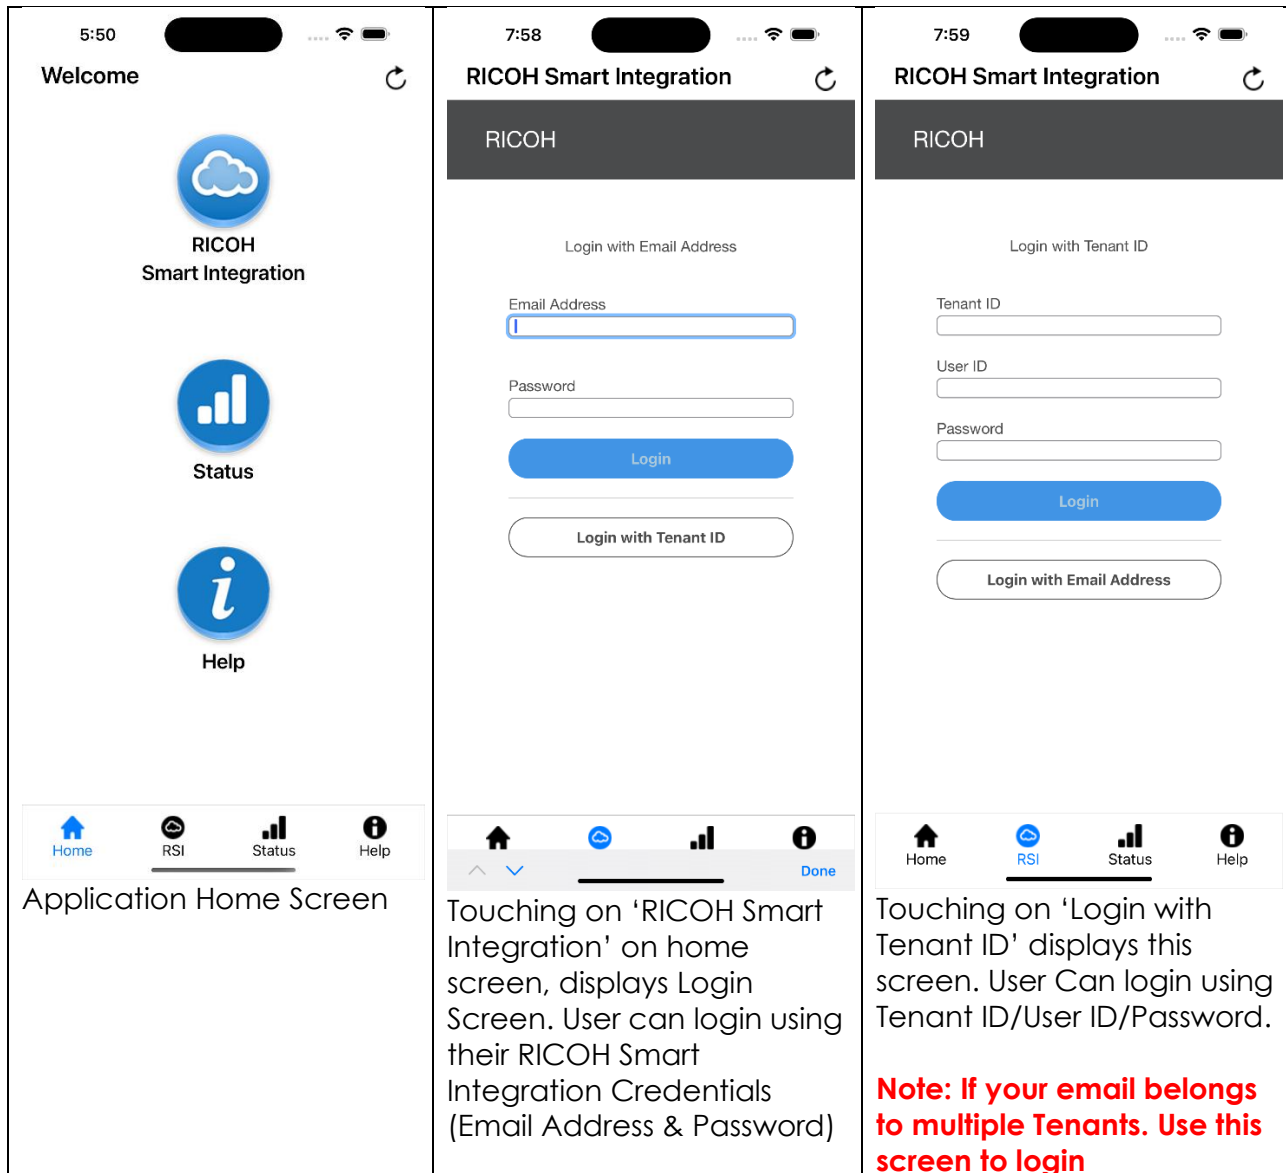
| 5:50 Welcome RICOH Smart Integration Status Help Home RSI Status Help Application Home Screen | 7:58 RICOH Smart Integration RICOH Login with Email Address Email Address Password Login Login with Tenant ID Done Touching on ‘RICOH Smart Integration’ on home screen, displays Login Screen. User can login using their RICOH Smart Integration Credentials (Email Address & Password) | 7:59 RICOH Smart Integration RICOH Login with Tenant ID Tenant ID User ID Password Login Login with Email Address Home RSI Status Help Touching on ‘Login with Tenant ID’ displays this screen. User Can login using Tenant ID/User ID/Password. Note: If your email belongs to multiple Tenants. Use this screen to login |
|---|---|---|